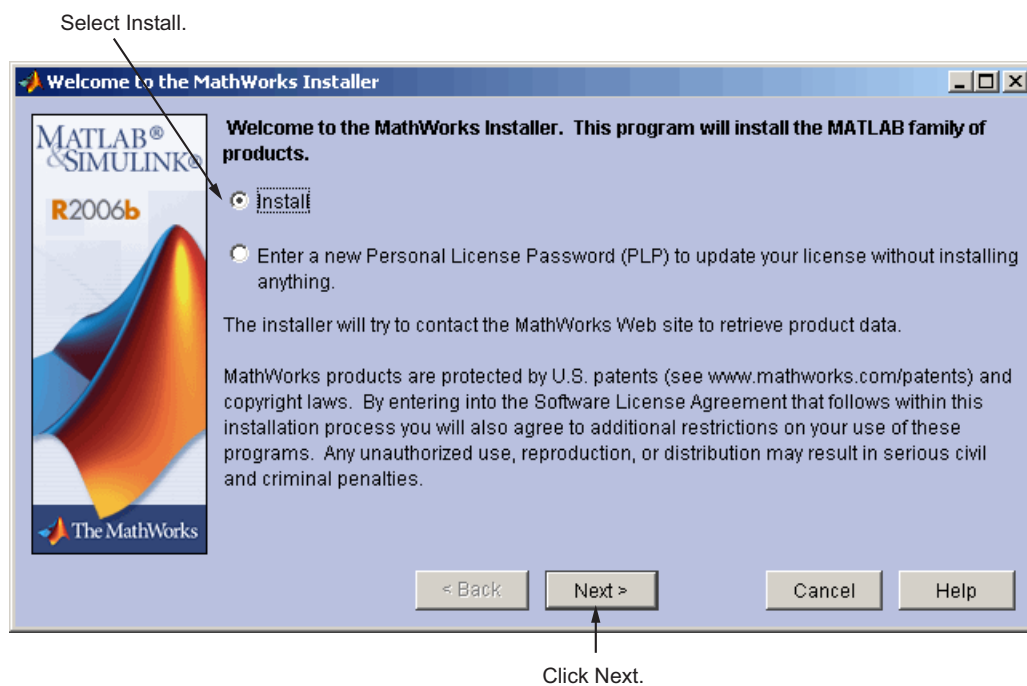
Select Install.

Welcome to the MathWorks Installer

MATLAB®
&SIMULINK®
R2006b

The MathWorks

Welcome to the MathWorks Installer. This program will install the MATLAB family of products.

Install

Enter a new Personal License Password (PLP) to update your license without installing anything.

The installer will try to contact the MathWorks Web site to retrieve product data.

MathWorks products are protected by U.S. patents (see www.mathworks.com/patents) and copyright laws. By entering into the Software License Agreement that follows within this installation process you will also agree to additional restrictions on your use of these programs. Any unauthorized use, reproduction, or distribution may result in serious civil and criminal penalties.

< Back | Next > | Cancel | Help

Click Next.